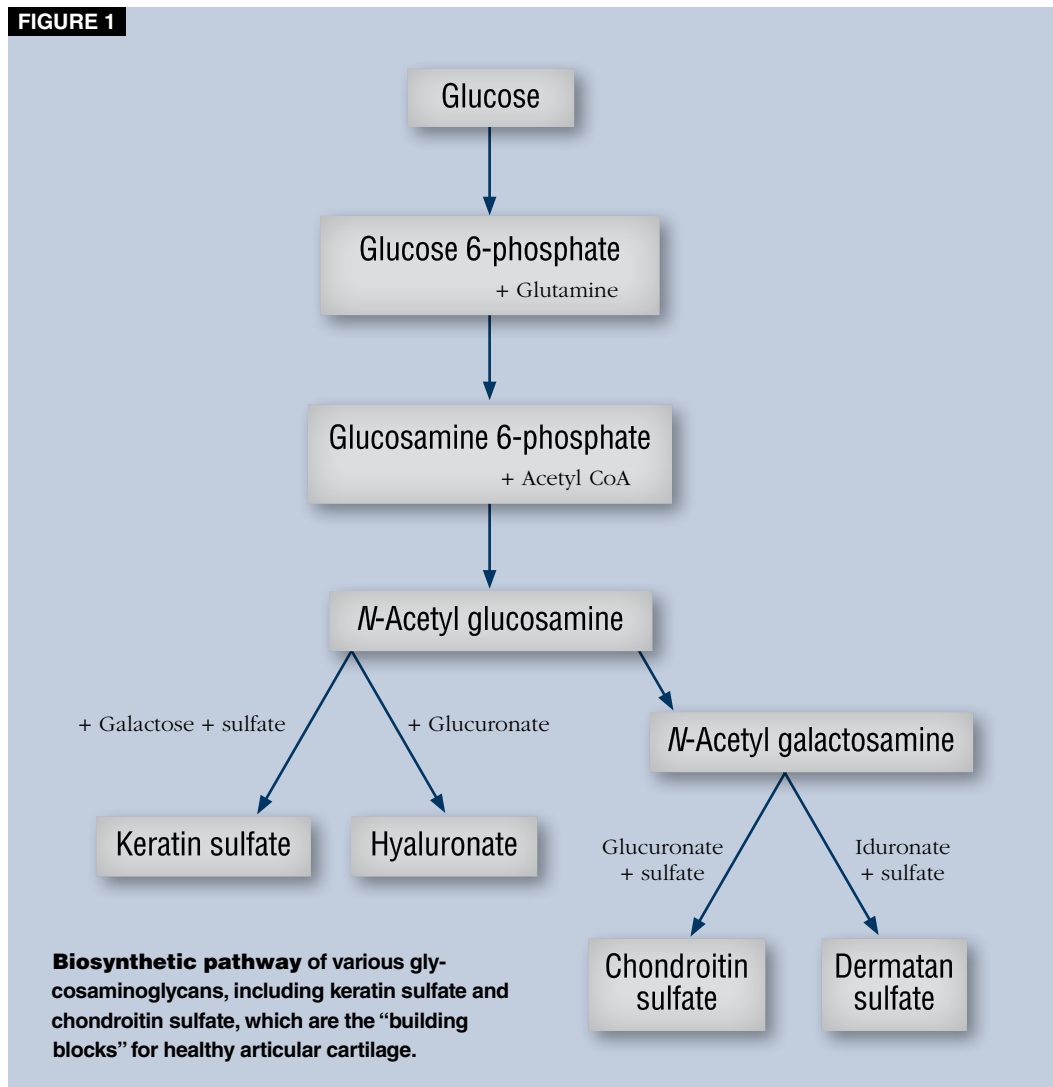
FIGURE 1

Glucose

Glucose 6-phosphate

+ Glutamine

Glucosamine 6-phosphate

+ Acetyl CoA

N-Acetyl glucosamine

+ Galactose + sulfate

+ Glucuronate

N-Acetyl galactosamine

Keratin sulfate

Hyaluronate

Glucuronate + sulfate

Iduronate + sulfate

Chondroitin sulfate

Dermatan sulfate

Biosynthetic pathway of various glycosaminoglycans, including keratin sulfate and chondroitin sulfate, which are the "building blocks" for healthy articular cartilage.